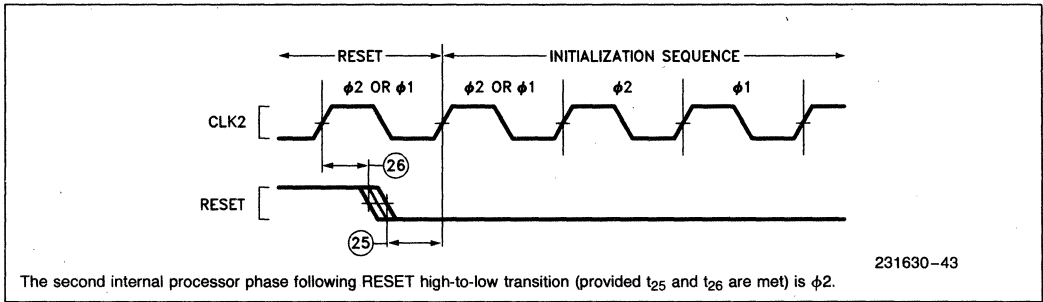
RESET

INITIALIZATION SEQUENCE

$\phi 2$ OR $\phi 1$

$\phi 2$ OR $\phi 1$

$\phi 2$

$\phi 1$

CLK2

26

RESET

25

231630–43

The second internal processor phase following RESET high-to-low transition (provided $t_{25}$ and $t_{26}$ are met) is $\phi 2$.